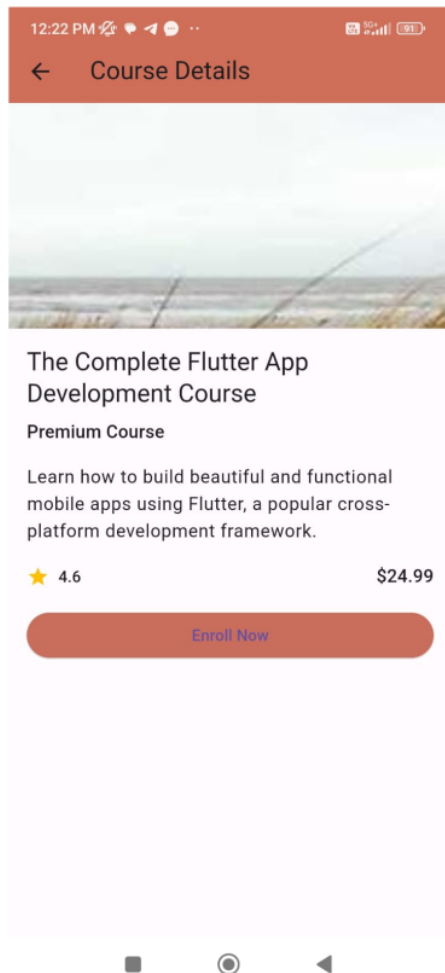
12:22 PM

91

Course Details

The Complete Flutter App Development Course

Premium Course

Learn how to build beautiful and functional mobile apps using Flutter, a popular cross-platform development framework.

4.6

$24.99

Enroll Now